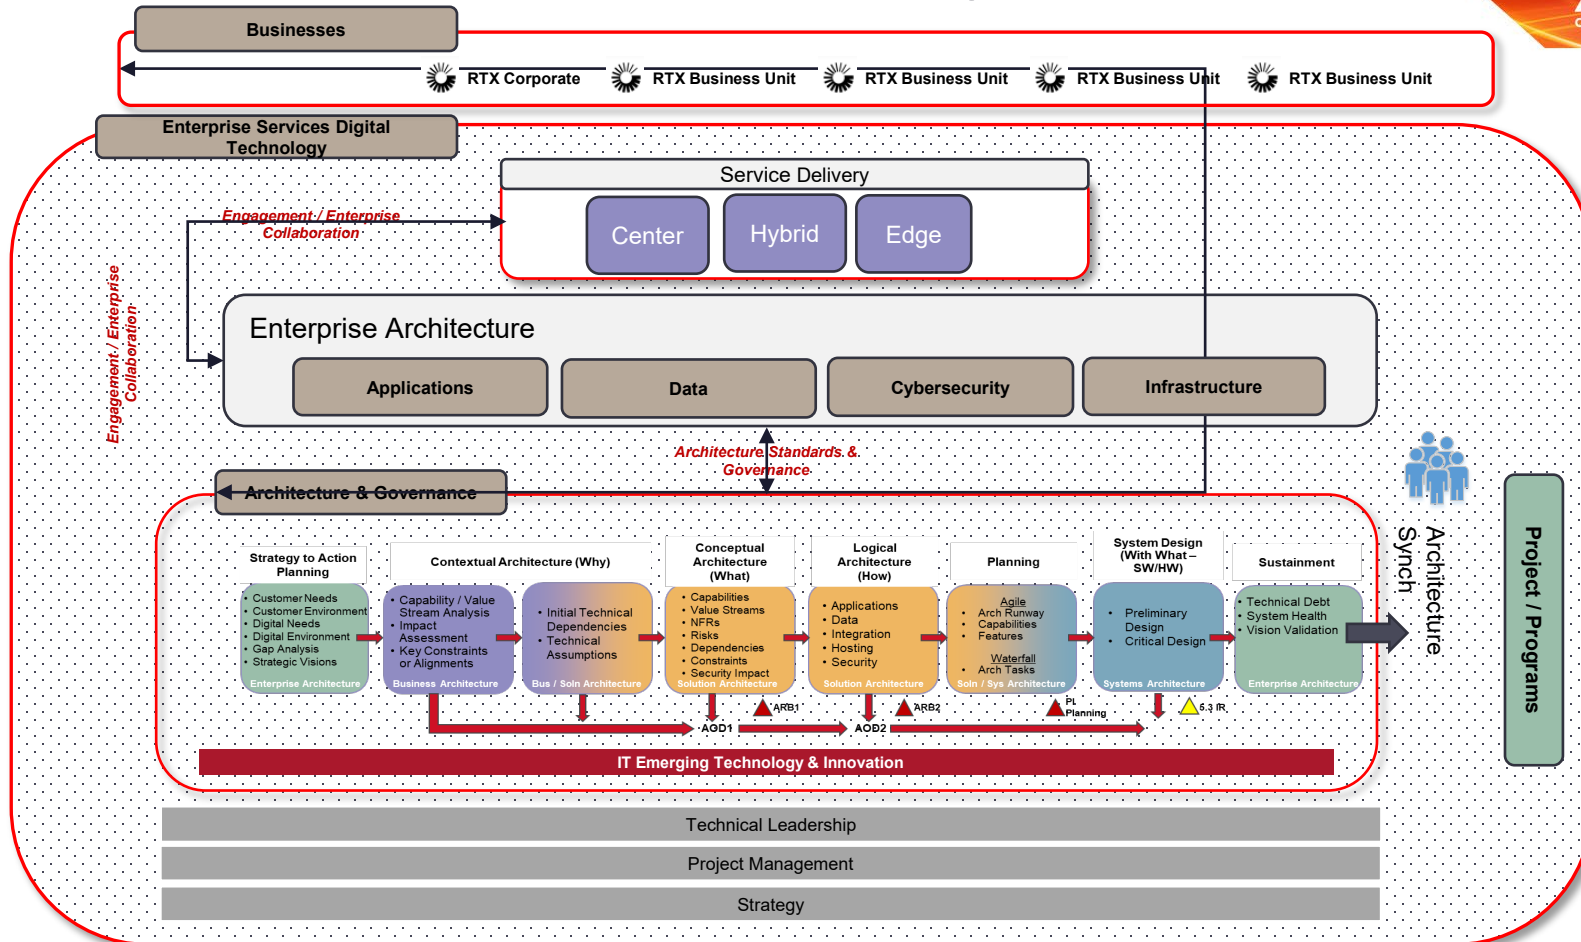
Businesses

RTX Corporate RTX Business Unit RTX Business Unit RTX Business Unit RTX Business Unit

Enterprise Services Digital Technology

Service Delivery

Center Hybrid Edge

Engagement / Enterprise Collaboration

Engagement / Enterprise Collaboration

Enterprise Architecture

Applications Data Cybersecurity Infrastructure

Architecture Standards & Governance

Architecture & Governance

Strategy to Action Planning

- Customer Needs
- Customer Environment
- Digital Needs
- Digital Environment
- Gap Analysis
- Strategic Visions

Enterprise Architecture

Contextual Architecture (Why)

- Capability / Value Stream Analysis
- Impact Assessment
- Key Constraints or Alignments

Business Architecture

- Initial Technical Dependencies
- Technical Assumptions

Bus / Soln Architecture

Conceptual Architecture (What)

- Capabilities
- Value Streams
- NFRs
- Risks
- Dependencies
- Constraints
- Security Impact

Solution Architecture

Logical Architecture (How)

- Applications
- Data
- Integration
- Hosting
- Security

Solution Architecture

Planning

Agile
- Arch Runway
- Capabilities
- Features

Waterfall
- Arch Tasks

Soln / Sys Architecture

System Design (With What – SW/HW)

- Preliminary Design
- Critical Design

Systems Architecture

Sustainment

- Technical Debt
- System Health
- Vision Validation

Enterprise Architecture

ARB1 AOD1 ARB2 AOD2 PL Planning 6.3 IR

IT Emerging Technology & Innovation

Architecture Synch

Project / Programs

Technical Leadership

Project Management

Strategy